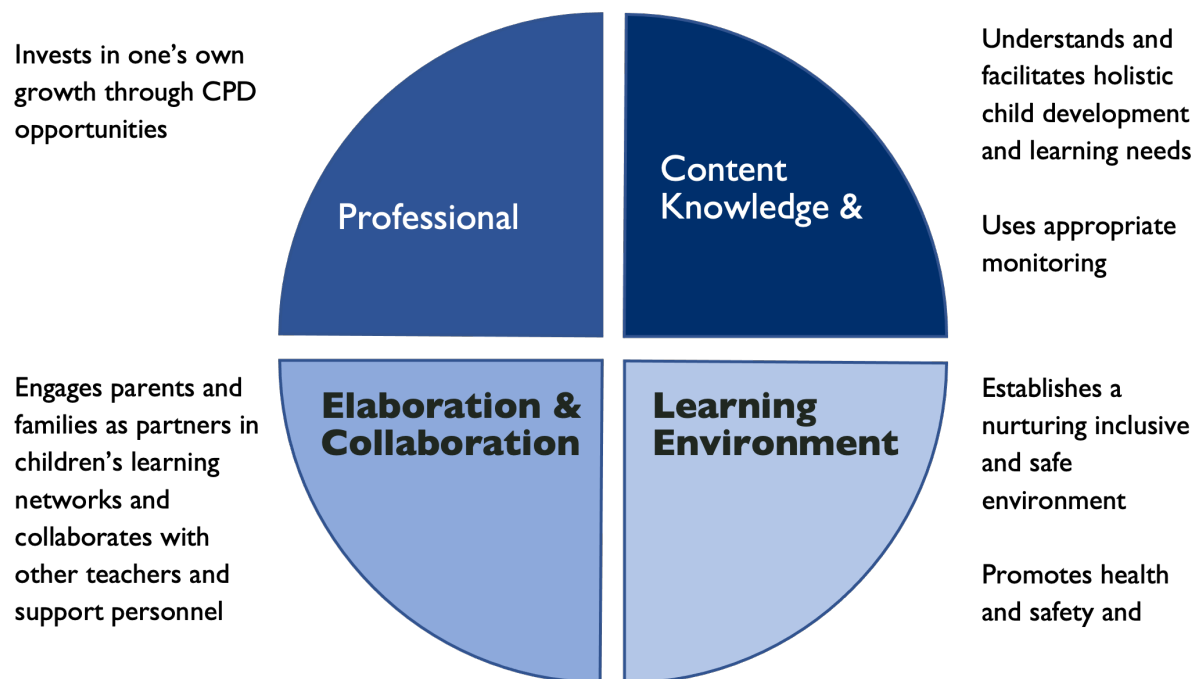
Invests in one's own growth through CPD opportunities

Professional

Content Knowledge &

Understands and facilitates holistic child development and learning needs

Uses appropriate monitoring

Engages parents and families as partners in children's learning networks and collaborates with other teachers and support personnel

Elaboration & Collaboration

Learning Environment

Establishes a nurturing inclusive and safe environment

Promotes health and safety and